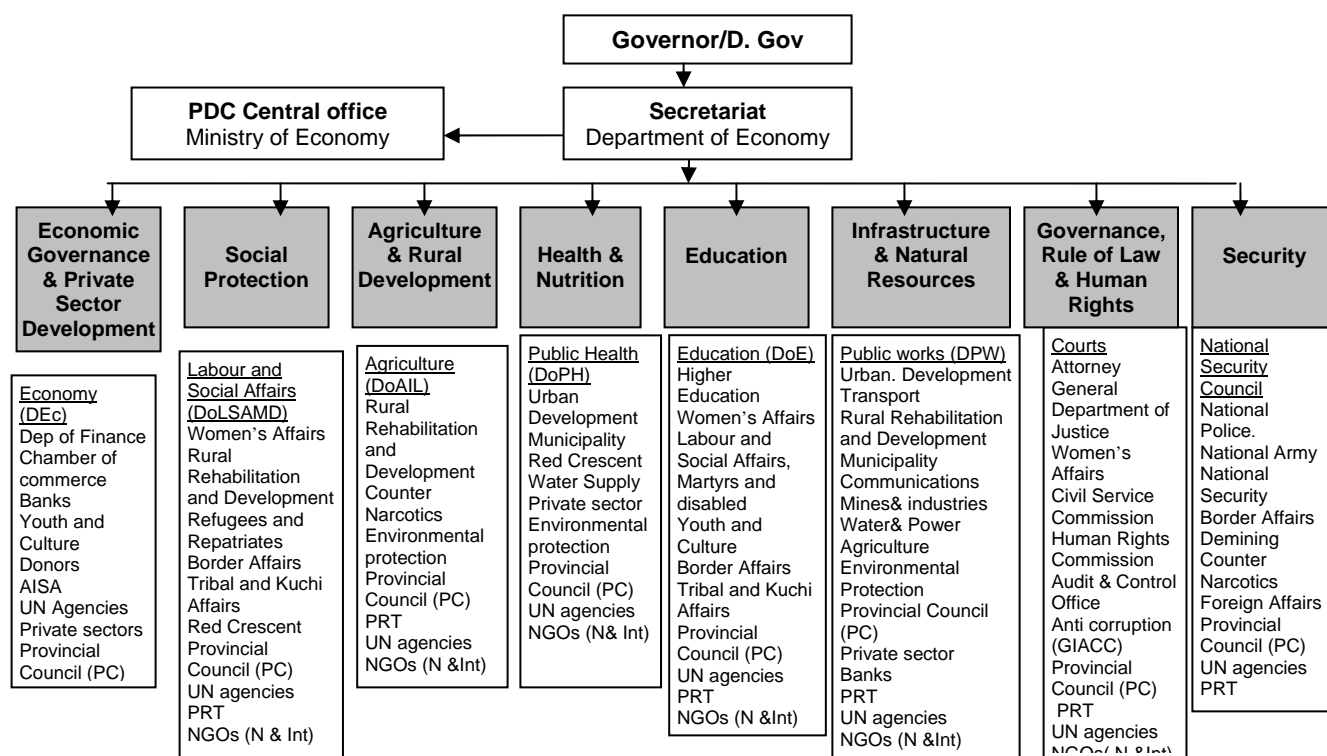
Governor/D. Gov

PDC Central office
Ministry of Economy

Secretariat
Department of Economy

Economic Governance & Private Sector Development

Social Protection

Agriculture & Rural Development

Health & Nutrition

Education

Infrastructure & Natural Resources

Governance, Rule of Law & Human Rights

Security

Economy (DEc)
Dep of Finance
Chamber of commerce
Banks
Youth and Culture
Donors
AISA
UN Agencies
Private sectors
Provincial Council (PC)

Labour and Social Affairs (DoLSAMD)
Women's Affairs
Rural Rehabilitation and Development
Refugees and Repatriates
Border Affairs
Tribal and Kuchi Affairs
Red Crescent
Provincial Council (PC)
UN agencies
PRT
NGOs (N & Int)

Agriculture (DoAIL)
Rural Rehabilitation and Development
Counter Narcotics
Environmental protection
Provincial Council (PC)
PRT
UN agencies
NGOs (N &Int)

Public Health (DoPH)
Urban Development
Municipality
Red Crescent
Water Supply
Private sector
Environmental protection
Provincial Council (PC)
UN agencies
NGOs (N& Int)

Education (DoE)
Higher Education
Women's Affairs
Labour and Social Affairs, Martyrs and disabled
Youth and Culture
Border Affairs
Tribal and Kuchi Affairs
Provincial Council (PC)
UN agencies
PRT
NGOs (N &Int)

Public works (DPW)
Urban. Development
Transport
Rural Rehabilitation and Development
Municipality
Communications
Mines& industries
Water& Power
Agriculture
Environmental Protection
Provincial Council (PC)
Private sector
Banks
PRT
UN agencies
NGOs (N &Int)

Courts
Attorney General
Department of Justice
Women's Affairs
Civil Service Commission
Human Rights Commission
Audit & Control Office
Anti corruption (GIACC)
Provincial Council (PC)
PRT
UN agencies
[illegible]

National Security Council
National Police.
National Army
National Security
Border Affairs
Demining
Counter Narcotics
Foreign Affairs
Provincial Council (PC)
UN agencies
PRT